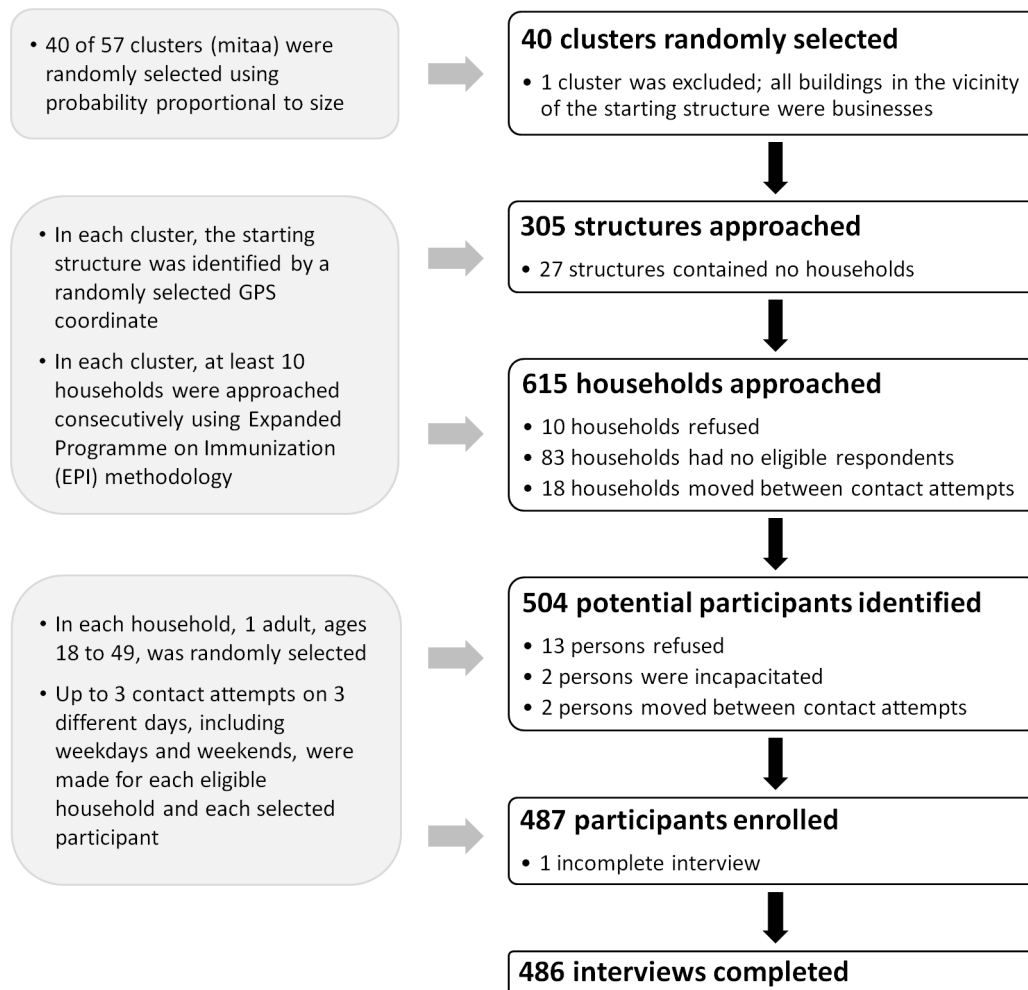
• 40 of 57 clusters (mitaa) were randomly selected using probability proportional to size

40 clusters randomly selected
• 1 cluster was excluded; all buildings in the vicinity of the starting structure were businesses

• In each cluster, the starting structure was identified by a randomly selected GPS coordinate
• In each cluster, at least 10 households were approached consecutively using Expanded Programme on Immunization (EPI) methodology

305 structures approached
• 27 structures contained no households

615 households approached
• 10 households refused
• 83 households had no eligible respondents
• 18 households moved between contact attempts

• In each household, 1 adult, ages 18 to 49, was randomly selected
• Up to 3 contact attempts on 3 different days, including weekdays and weekends, were made for each eligible household and each selected participant

504 potential participants identified
• 13 persons refused
• 2 persons were incapacitated
• 2 persons moved between contact attempts

487 participants enrolled
• 1 incomplete interview

486 interviews completed